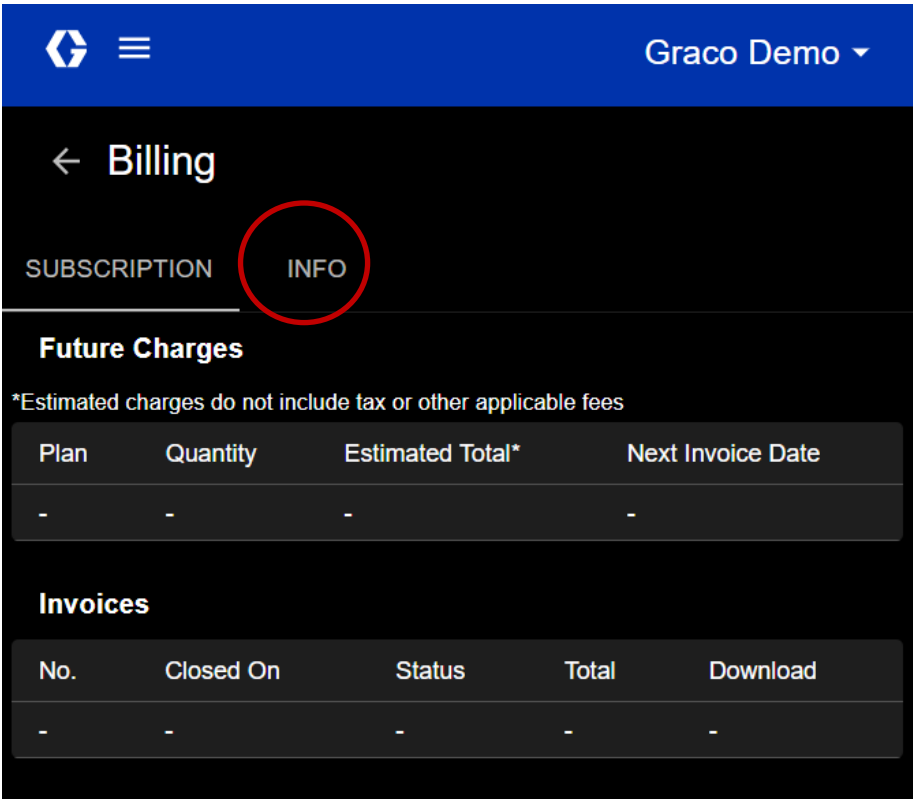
Graco Demo

← Billing

SUBSCRIPTION INFO

Future Charges

*Estimated charges do not include tax or other applicable fees

| Plan | Quantity | Estimated Total* | Next Invoice Date |
|---|---|---|---|
| - | - | - | - |

Invoices

| No. | Closed On | Status | Total | Download |
|---|---|---|---|---|
| - | - | - | - | - |